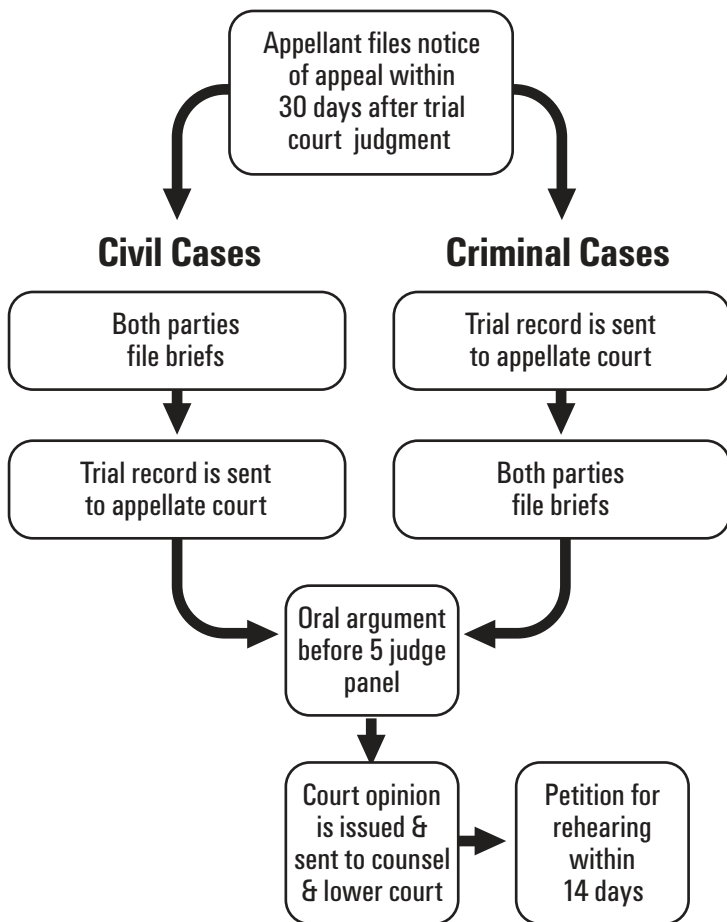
Appellant files notice of appeal within 30 days after trial court judgment

Civil Cases

Criminal Cases

Both parties file briefs

Trial record is sent to appellate court

Trial record is sent to appellate court

Both parties file briefs

Oral argument before 5 judge panel

Court opinion is issued & sent to counsel & lower court

Petition for rehearing within 14 days